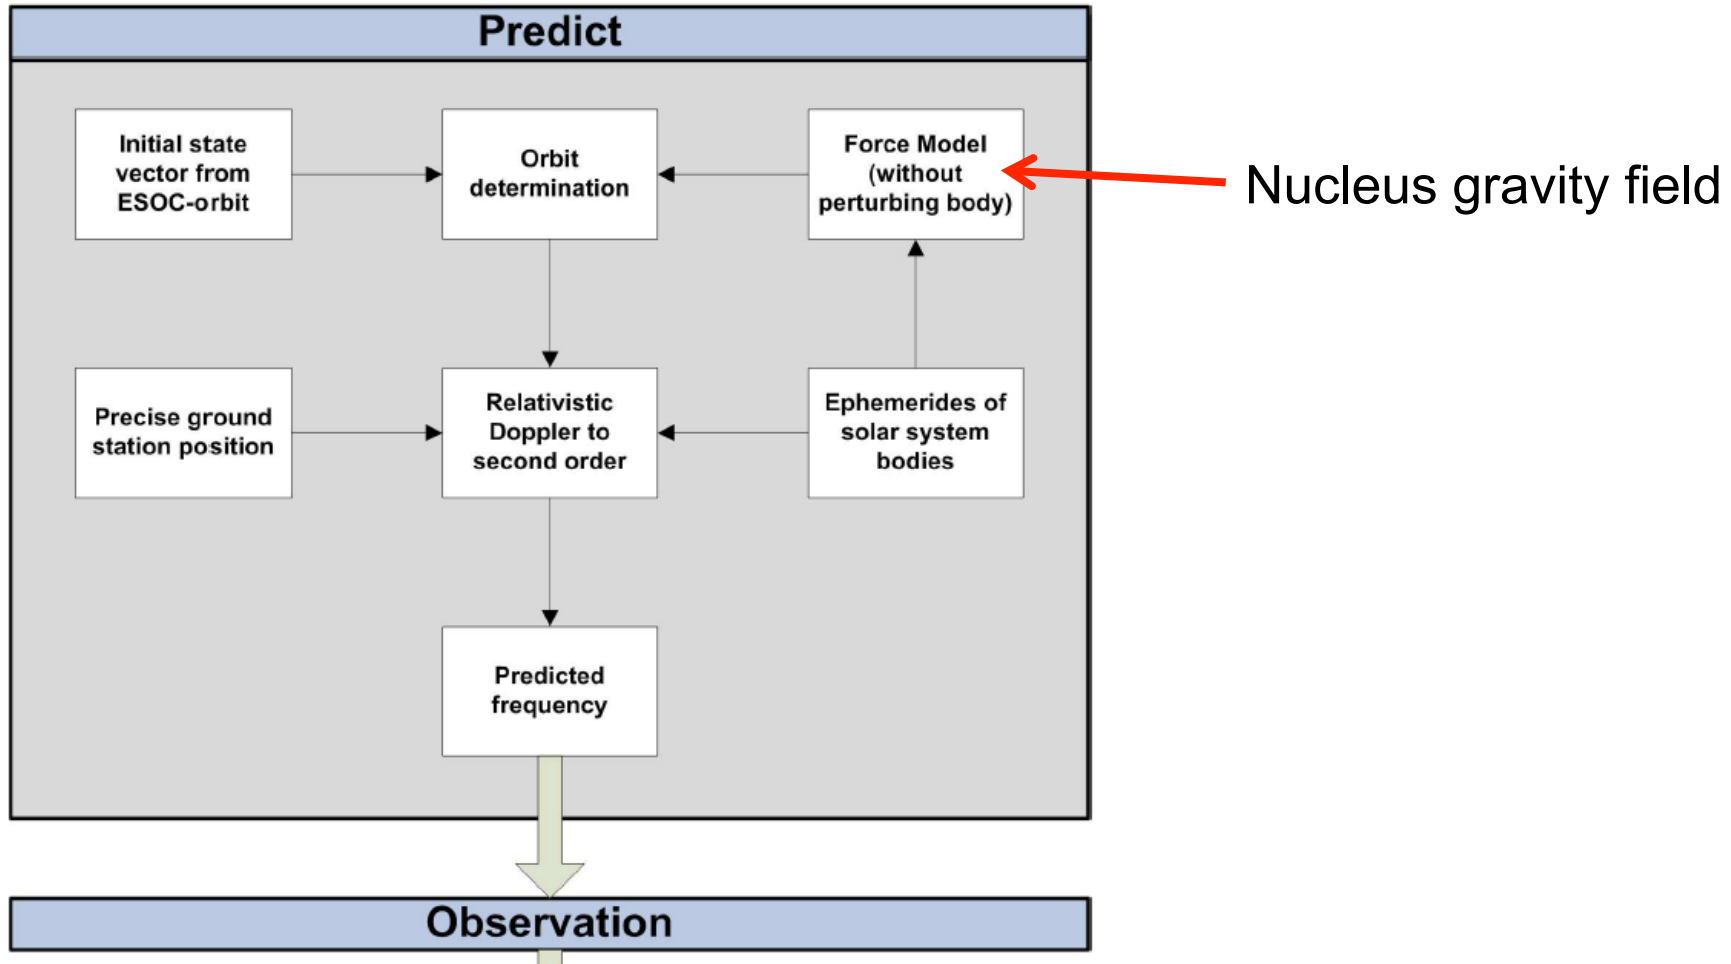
Predict

Initial state vector from ESOC-orbit

Orbit determination

Force Model (without perturbing body)

Nucleus gravity field

Precise ground station position

Relativistic Doppler to second order

Ephemerides of solar system bodies

Predicted frequency

Observation